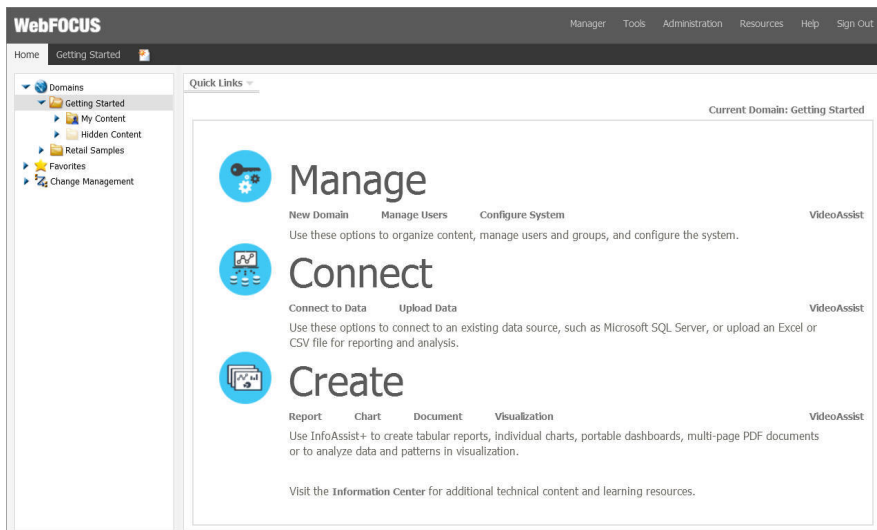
WebFOCUS

Manager Tools Administration Resources Help Sign Out

Home Getting Started

Domains
Getting Started
My Content
Hidden Content
Retail Samples
Favorites
Change Management

Quick Links

Current Domain: Getting Started

Manage

New Domain Manage Users Configure System VideoAssist

Use these options to organize content, manage users and groups, and configure the system.

Connect

Connect to Data Upload Data VideoAssist

Use these options to connect to an existing data source, such as Microsoft SQL Server, or upload an Excel or CSV file for reporting and analysis.

Create

Report Chart Document Visualization VideoAssist

Use InfoAssist+ to create tabular reports, individual charts, portable dashboards, multi-page PDF documents or to analyze data and patterns in visualization.

Visit the Information Center for additional technical content and learning resources.